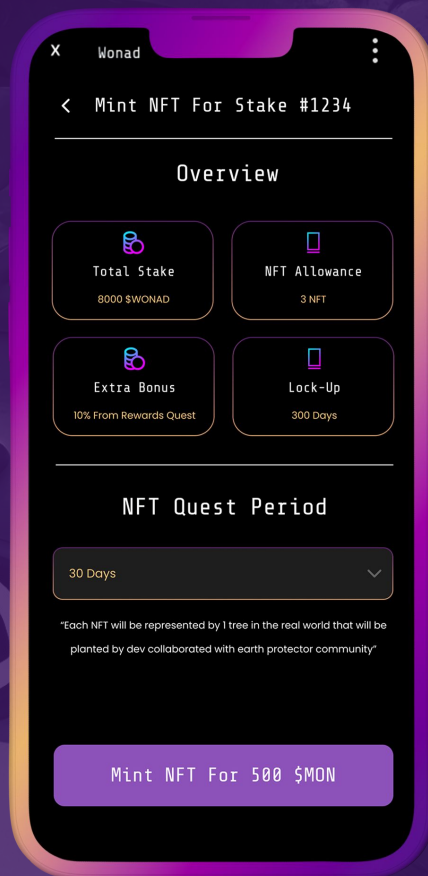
X Wonad

< Mint NFT For Stake #1234

Overview

Total Stake
8000 $WONAD

NFT Allowance
3 NFT

Extra Bonus
10% From Rewards Quest

Lock-Up
300 Days

NFT Quest Period

30 Days

"Each NFT will be represented by 1 tree in the real world that will be planted by dev collaborated with earth protector community"

Mint NFT For 500 $MON